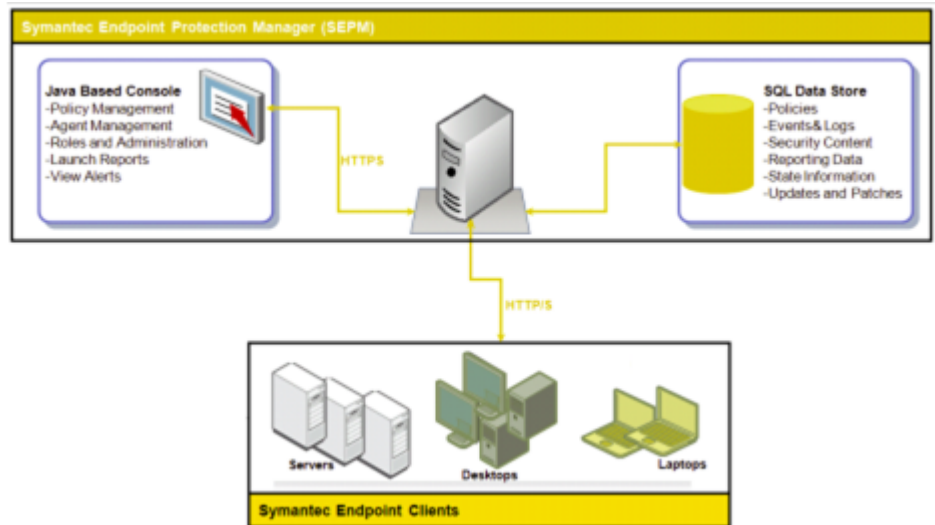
Symantec Endpoint Protection Manager (SEPM)

Java Based Console
-Policy Management
-Agent Management
-Roles and Administration
-Launch Reports
-View Alerts

HTTPS

SQL Data Store
-Policies
-Events& Logs
-Security Content
-Reporting Data
-State Information
-Updates and Patches

HTTP/S

Servers

Desktops

Laptops

Symantec Endpoint Clients